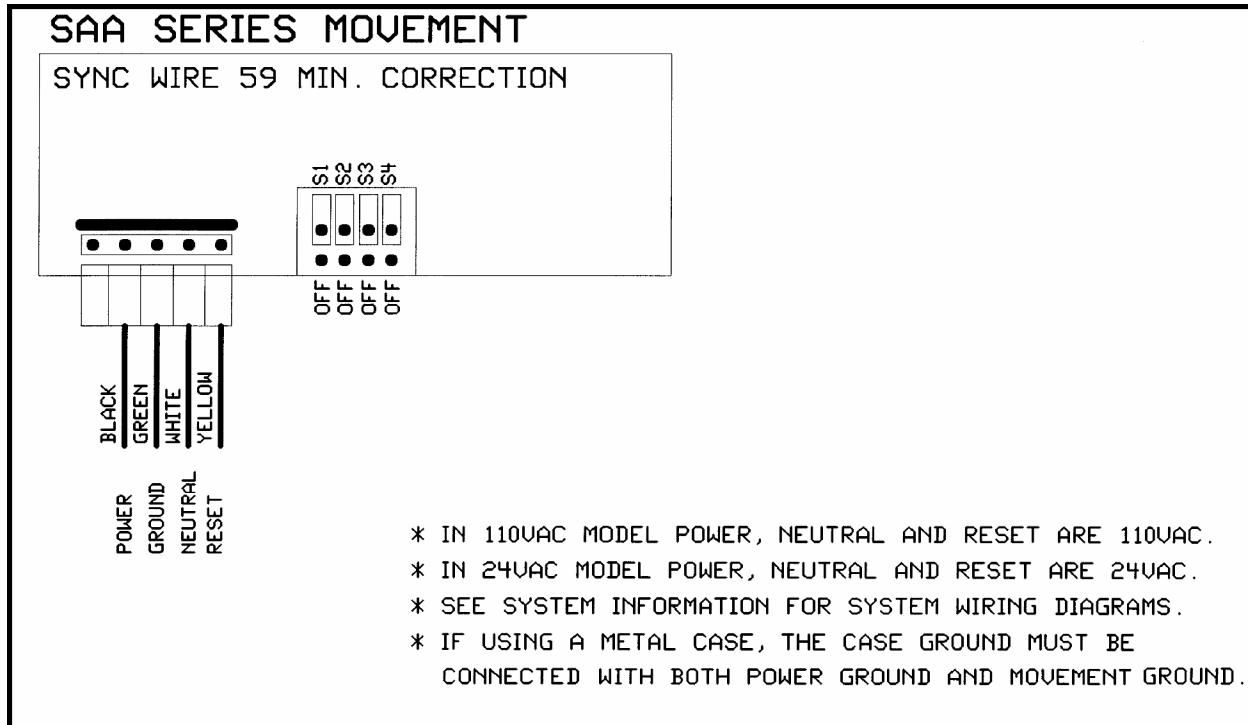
SAA SERIES MOVEMENT

SYNC WIRE 59 MIN. CORRECTION

S1 S2 S3 S4

OFF OFF OFF OFF

BLACK GREEN WHITE YELLOW

POWER GROUND NEUTRAL RESET

* IN 110VAC MODEL POWER, NEUTRAL AND RESET ARE 110VAC.
* IN 24VAC MODEL POWER, NEUTRAL AND RESET ARE 24VAC.
* SEE SYSTEM INFORMATION FOR SYSTEM WIRING DIAGRAMS.
* IF USING A METAL CASE, THE CASE GROUND MUST BE CONNECTED WITH BOTH POWER GROUND AND MOVEMENT GROUND.